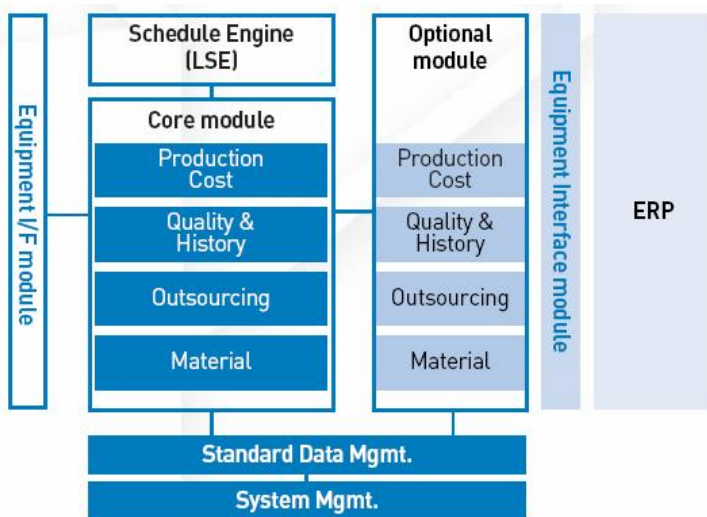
Equipment I/F module

Schedule Engine (LSE)

Core module

Production Cost

Quality & History

Outsourcing

Material

Optional module

Production Cost

Quality & History

Outsourcing

Material

Equipment Interface module

ERP

Standard Data Mgmt.

System Mgmt.